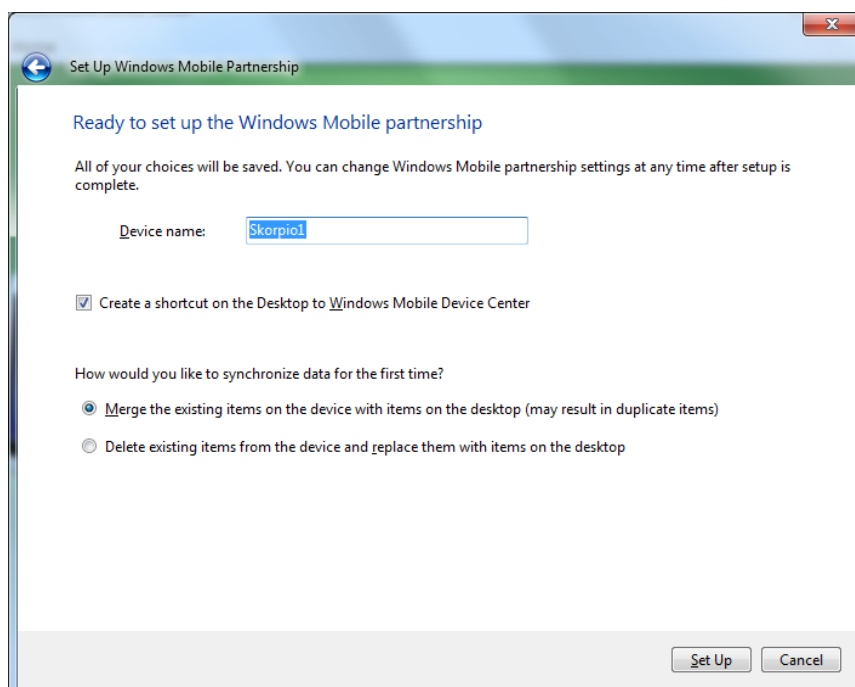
Set Up Windows Mobile Partnership

Ready to set up the Windows Mobile partnership

All of your choices will be saved. You can change Windows Mobile partnership settings at any time after setup is complete.

Device name: Skorpio1

Create a shortcut on the Desktop to Windows Mobile Device Center

How would you like to synchronize data for the first time?

Merge the existing items on the device with items on the desktop (may result in duplicate items)

Delete existing items from the device and replace them with items on the desktop

Set Up
Cancel